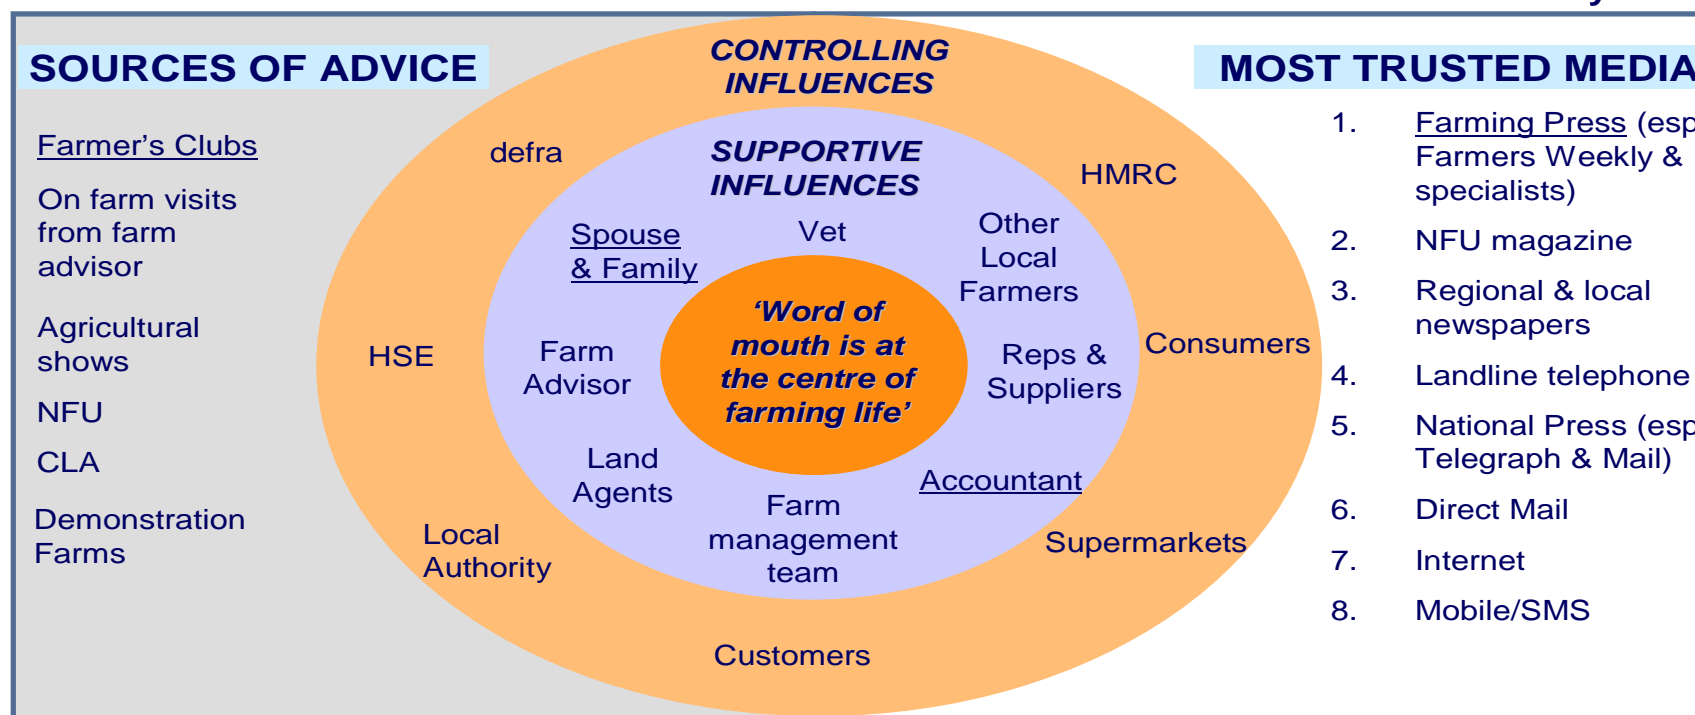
SOURCES OF ADVICE

Farmer's Clubs

On farm visits from farm advisor

Agricultural shows

NFU

CLA

Demonstration Farms

CONTROLLING INFLUENCES

defra

HMRC

HSE

Consumers

Local Authority

Supermarkets

Customers

SUPPORTIVE INFLUENCES

Spouse & Family

Vet

Other Local Farmers

Farm Advisor

Reps & Suppliers

Land Agents

Accountant

Farm management team

'Word of mouth is at the centre of farming life'

MOST TRUSTED MEDIA

1. Farming Press (esp Farmers Weekly & specialists)

2. NFU magazine

3. Regional & local newspapers

4. Landline telephone

5. National Press (esp Telegraph & Mail)

6. Direct Mail

7. Internet

8. Mobile/SMS